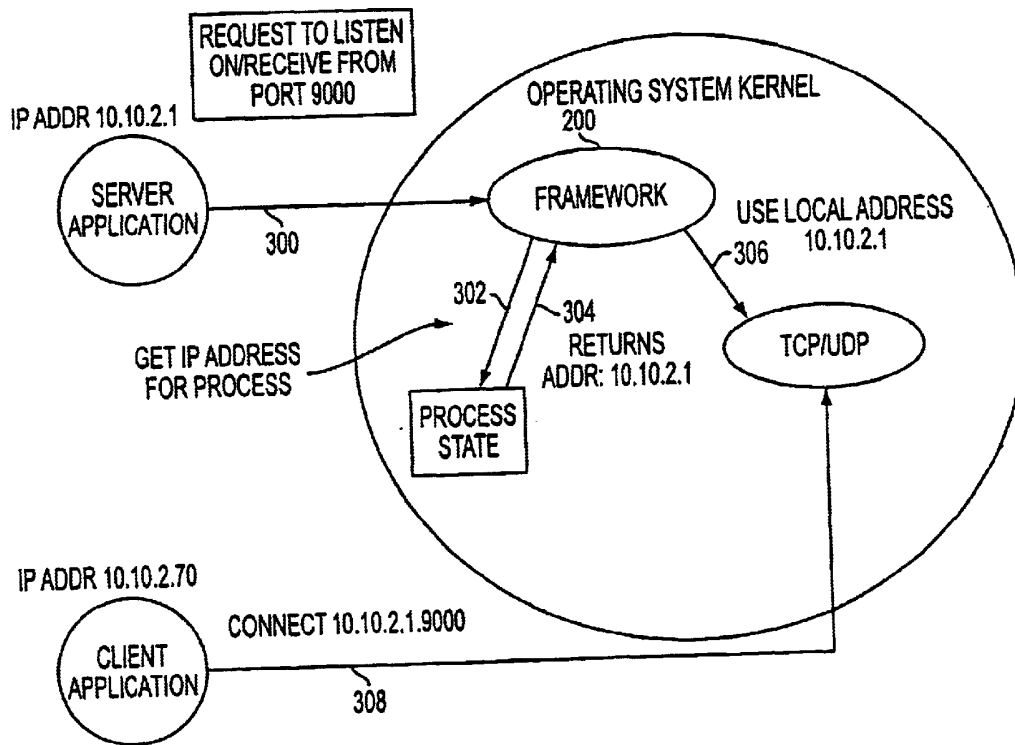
REQUEST TO LISTEN ON/RECEIVE FROM PORT 9000

IP ADDR 10.10.2.1

OPERATING SYSTEM KERNEL

200

SERVER APPLICATION

300

FRAMEWORK

USE LOCAL ADDRESS 10.10.2.1

306

302

304

RETURNS ADDR: 10.10.2.1

GET IP ADDRESS FOR PROCESS

TCP/UDP

PROCESS STATE

IP ADDR 10.10.2.70

CONNECT 10.10.2.1.9000

CLIENT APPLICATION

308